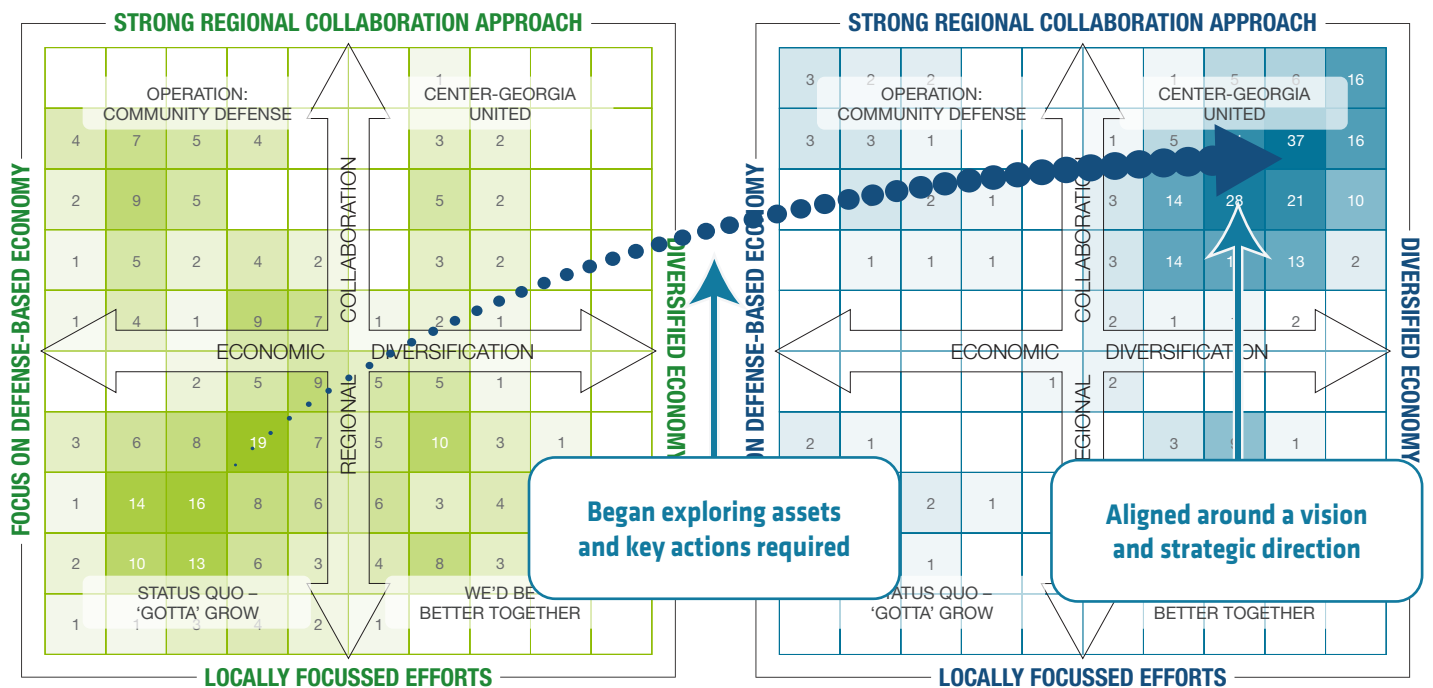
STRONG REGIONAL COLLABORATION APPROACH

FOCUS ON DEFENSE-BASED ECONOMY

DIVERSIFIED ECONOMY

LOCALLY FOCUSSED EFFORTS

OPERATION: COMMUNITY DEFENSE

CENTER-GEORGIA UNITED

STATUS QUO – 'GOTTA' GROW

WE'D BE BETTER TOGETHER

ECONOMIC DIVERSIFICATION

REGIONAL COLLABORATION

| | | | | | | 1 | | | |
|---|---|---|---|---|---|---|---|---|---|
| 4 | 7 | 5 | 4 | | | 3 | 2 | | |
| 2 | 9 | 5 | | | | 5 | 2 | | |
| 1 | 5 | 2 | 4 | 2 | | 3 | 2 | | |
| 1 | 4 | 1 | 9 | 7 | 1 | 2 | 1 | | |
| | | 2 | 5 | 9 | 5 | 5 | 1 | | |
| 3 | 6 | 8 | 19 | 7 | 5 | 10 | 3 | 1 | |
| 1 | 14 | 16 | 8 | 6 | 6 | 3 | 4 | | |
| 2 | 10 | 13 | 6 | 3 | 4 | 8 | 3 | | |
| 1 | 1 | 3 | 4 | 2 | 1 | | | | |

STRONG REGIONAL COLLABORATION APPROACH

FOCUS ON DEFENSE-BASED ECONOMY

DIVERSIFIED ECONOMY

LOCALLY FOCUSSED EFFORTS

OPERATION: COMMUNITY DEFENSE

CENTER-GEORGIA UNITED

STATUS QUO – 'GOTTA' GROW

BETTER TOGETHER

ECONOMIC DIVERSIFICATION

REGIONAL COLLABORATION

| | | | | | | | | | |
|---|---|---|---|---|---|---|---|---|---|
| 3 | 2 | 2 | | | | 1 | 5 | 6 | 16 |
| 3 | 3 | 1 | | | 1 | 5 | | 37 | 16 |
| | | 2 | 1 | | 3 | 14 | 28 | 21 | 10 |
| | 1 | 1 | 1 | | 3 | 14 | 1 | 13 | 2 |
| | | | | | 2 | 1 | | 2 | |
| | | | | 1 | 2 | | | | |
| 2 | 1 | | | | | 3 | 9 | 1 | |
| | | 2 | 1 | | | | | | |
| | | 1 | | | | | | | |

Began exploring assets and key actions required

Aligned around a vision and strategic direction